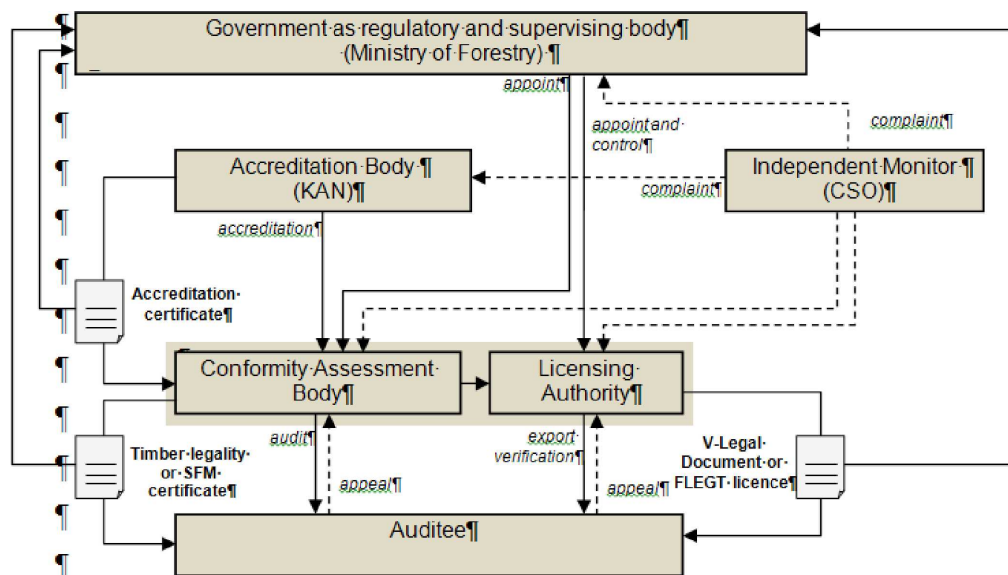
¶
Government·as·regulatory·and·supervising·body¶
·(Ministry·of·Forestry)·¶

¶
appoint¶
appoint·and·control¶
complaint¶

¶
Accreditation·Body·¶
(KAN)¶

Independent·Monitor·¶
(CSO)¶
complaint¶

¶
accreditation¶

¶
Accreditation·certificate¶

¶
Conformity·Assessment·Body¶

Licensing·Authority¶

¶
audit¶
export·verification¶

Timber·legality·or·SFM·certificate¶

appeal¶
appeal¶

V-Legal·Document·or·FLEGT·licence¶

¶
Auditee¶
¶